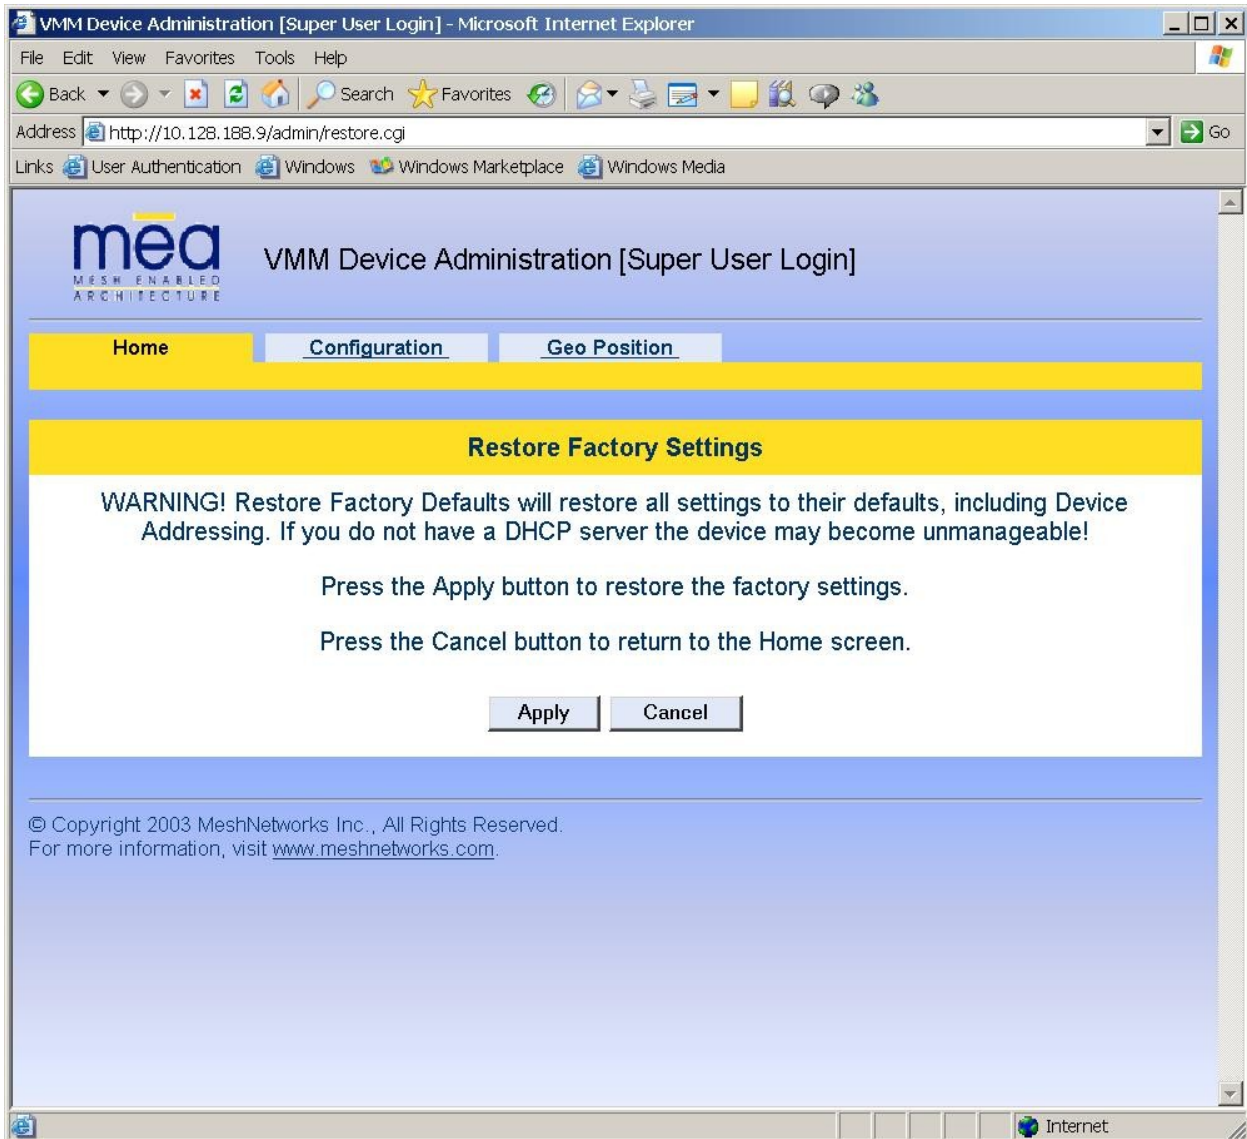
VMM Device Administration [Super User Login] - Microsoft Internet Explorer

File Edit View Favorites Tools Help

Back Search Favorites

Address http://10.128.188.9/admin/restore.cgi Go

Links User Authentication Windows Windows Marketplace Windows Media

mēa
MESH ENABLED ARCHITECTURE

VMM Device Administration [Super User Login]

Home Configuration Geo Position

Restore Factory Settings

WARNING! Restore Factory Defaults will restore all settings to their defaults, including Device Addressing. If you do not have a DHCP server the device may become unmanageable!

Press the Apply button to restore the factory settings.

Press the Cancel button to return to the Home screen.

Apply Cancel

© Copyright 2003 MeshNetworks Inc., All Rights Reserved.
For more information, visit www.meshnetworks.com.

Internet